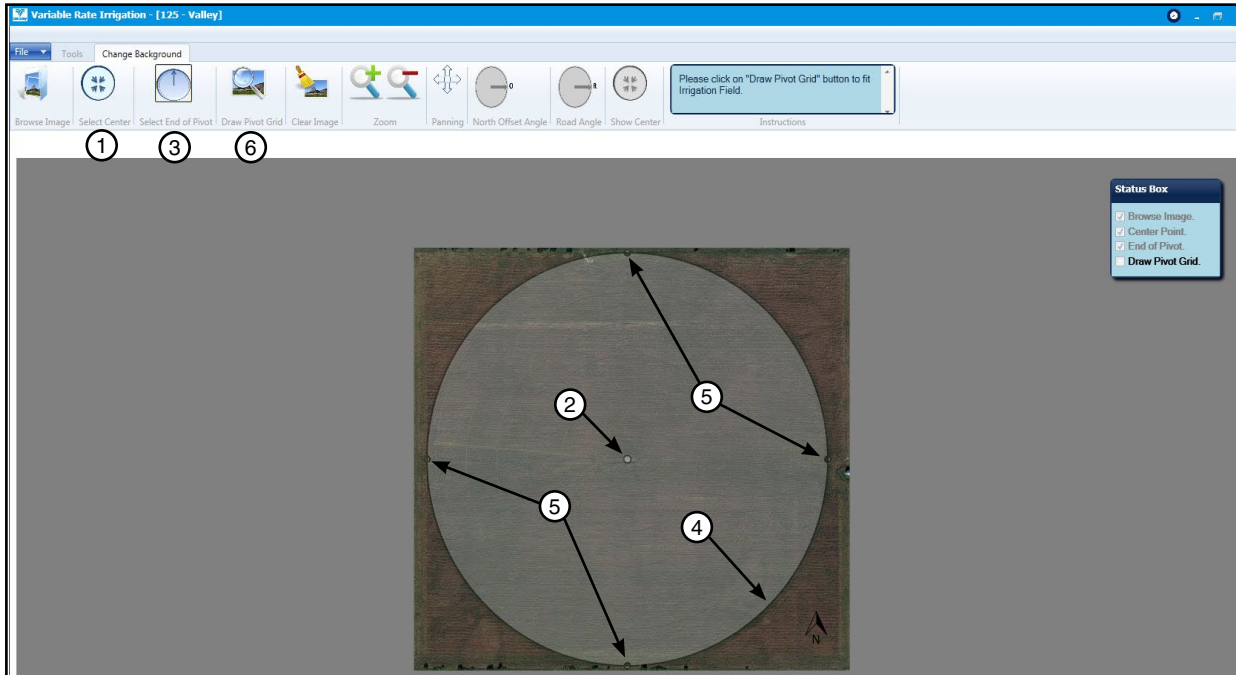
Variable Rate Irrigation - [125 - Valley]

File
Tools
Change Background

Browse Image
Select Center
Select End of Pivot
Draw Pivot Grid
Clear Image
Zoom
Panning
North Offset Angle
Road Angle
Show Center

0
R

Please click on "Draw Pivot Grid" button to fit Irrigation Field.

Instructions

1
3
6

Status Box
Browse Image.
Center Point.
End of Pivot.
Draw Pivot Grid.

2
5
5
4
N